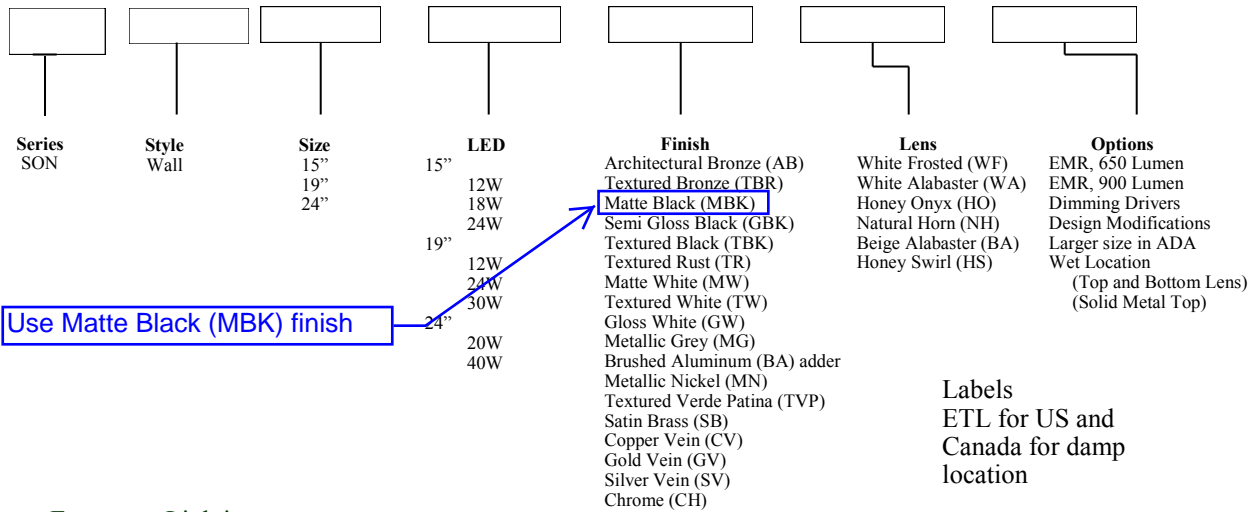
**Series**
SON

**Style**
Wall

**Size**
15”
19”
24”

**LED**
15”
12W
18W
24W
19”
12W
24W
30W
24”
20W
40W

**Finish**
Architectural Bronze (AB)
Textured Bronze (TBR)
Matte Black (MBK)
Semi Gloss Black (GBK)
Textured Black (TBK)
Textured Rust (TR)
Matte White (MW)
Textured White (TW)
Gloss White (GW)
Metallic Grey (MG)
Brushed Aluminum (BA) adder
Metallic Nickel (MN)
Textured Verde Patina (TVP)
Satin Brass (SB)
Copper Vein (CV)
Gold Vein (GV)
Silver Vein (SV)
Chrome (CH)

**Lens**
White Frosted (WF)
White Alabaster (WA)
Honey Onyx (HO)
Natural Horn (NH)
Beige Alabaster (BA)
Honey Swirl (HS)

**Options**
EMR, 650 Lumen
EMR, 900 Lumen
Dimming Drivers
Design Modifications
Larger size in ADA
Wet Location
(Top and Bottom Lens)
(Solid Metal Top)

Use Matte Black (MBK) finish

Labels
ETL for US and Canada for damp location